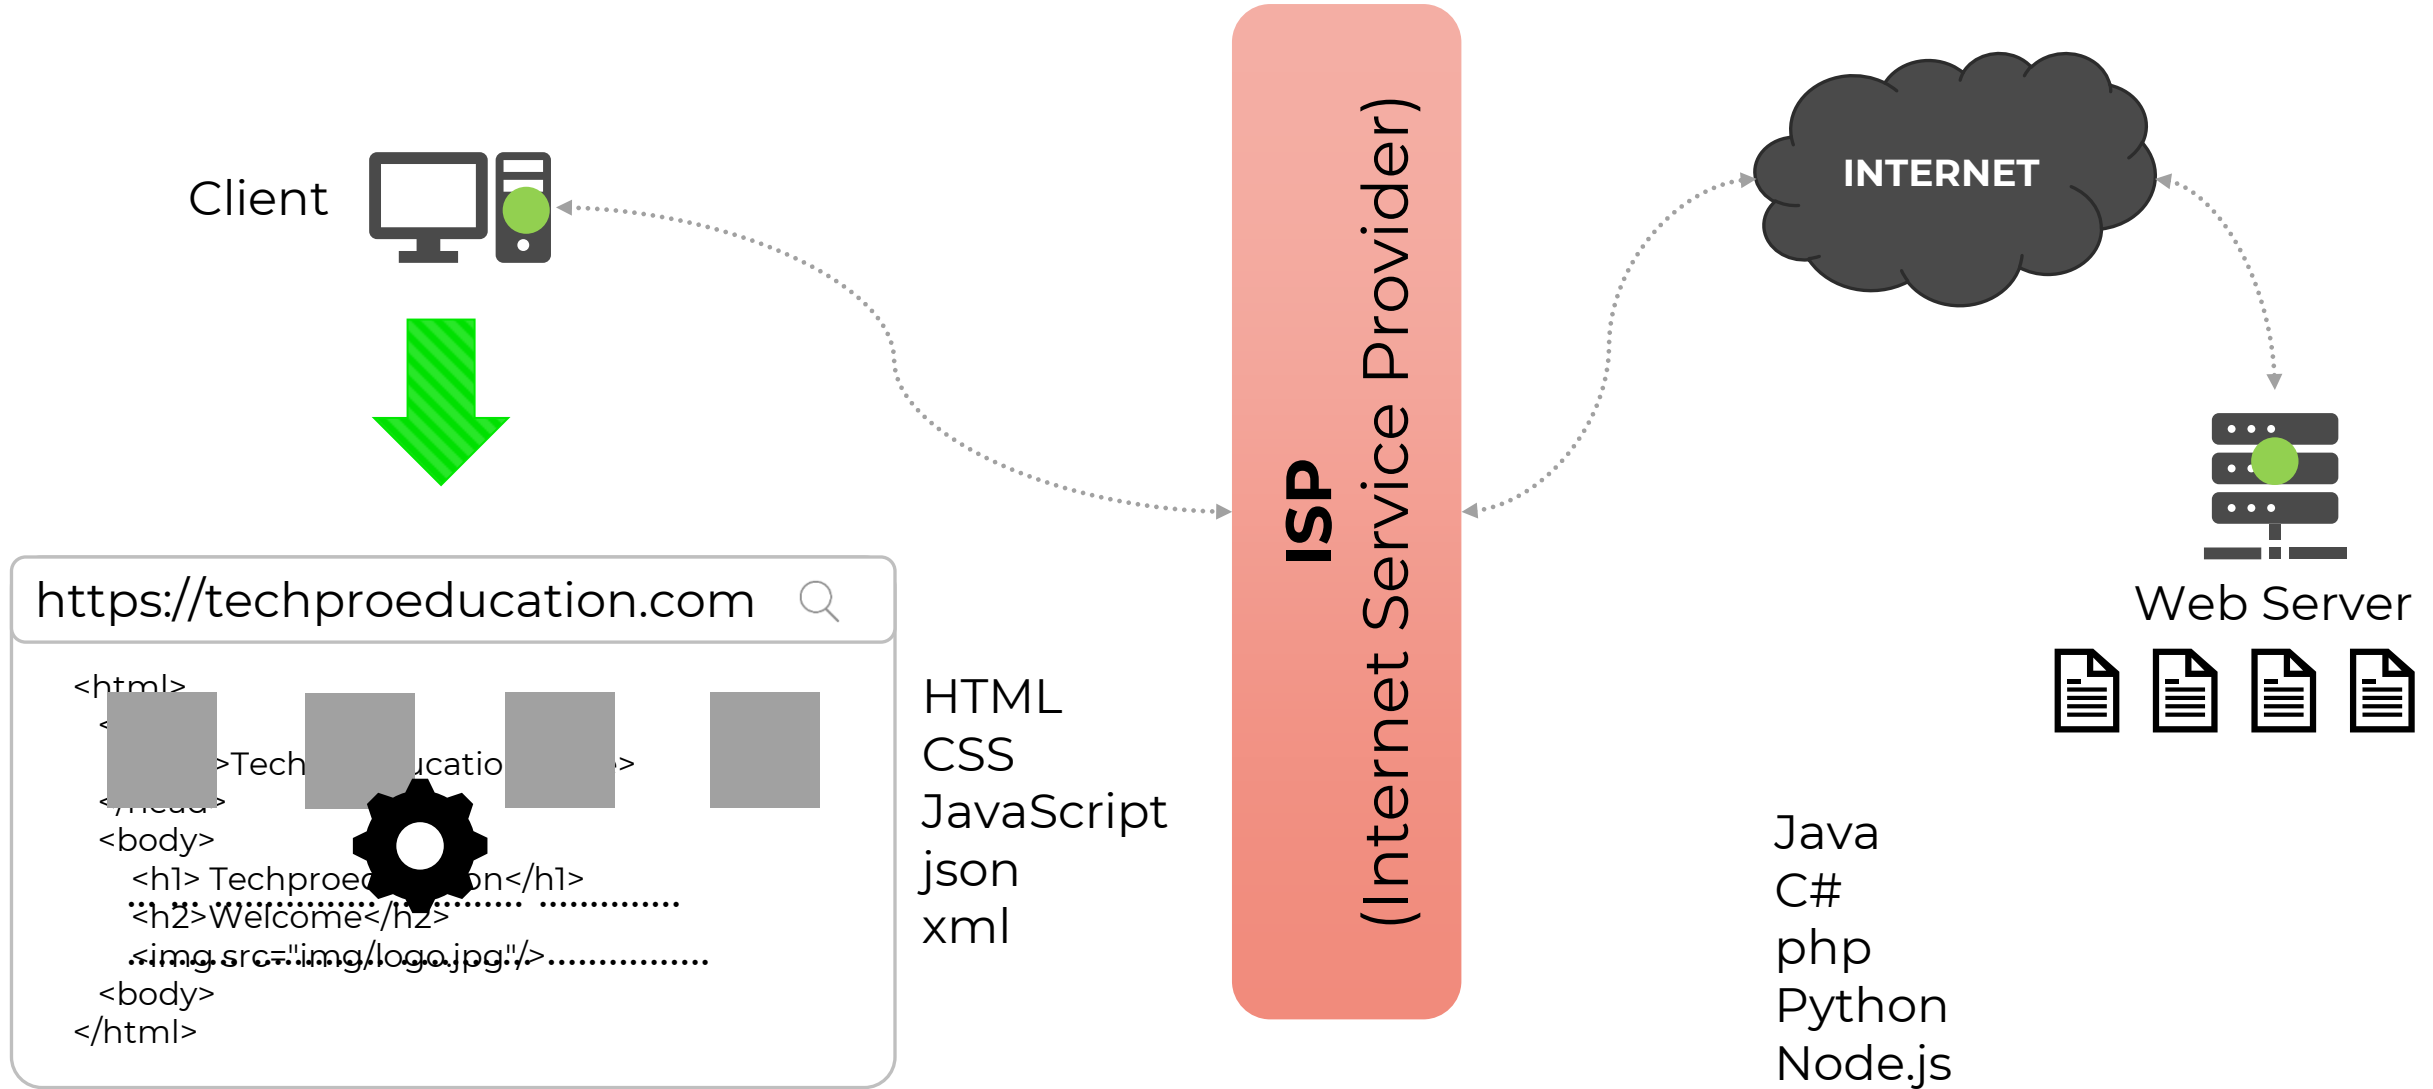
Client

https://techproeducation.com

<html>
< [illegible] >Tech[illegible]ucatio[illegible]>
</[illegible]>
<body>
<h1> Techproe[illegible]on</h1>
<h2>Welcome</h2>
<img src="img/logo.jpg"/>
<body>
</html>

HTML
CSS
JavaScript
json
xml

ISP
(Internet Service Provider)

INTERNET

Web Server

Java
C#
php
Python
Node.js